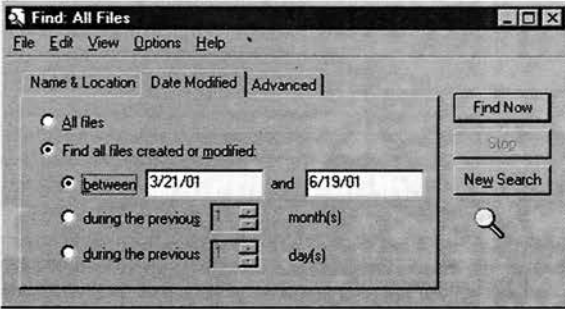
Find: All Files

File Edit View Options Help

Name & Location Date Modified Advanced

All files

Find all files created or modified:

between 3/21/01 and 6/19/01

during the previous 1 month(s)

during the previous 1 day(s)

Find Now

Stop

New Search